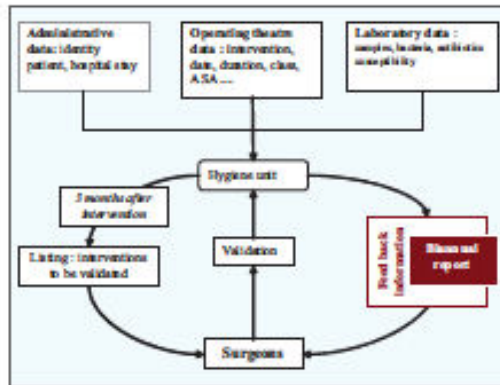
Administrative data: identity patient, hospital stay

Operating theatre data : intervention, date, duration, class, ASA ....

Laboratory data : samples, bacteria, antibiotics susceptibility

Hygiene unit

3 months after intervention

Listing : interventions to be validated

Validation

Feed back information

Biannual report

Surgeons